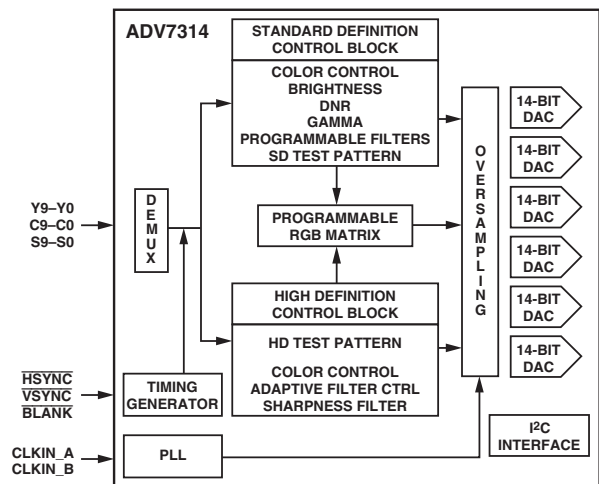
ADV7314

STANDARD DEFINITION CONTROL BLOCK

COLOR CONTROL
BRIGHTNESS
DNR
GAMMA
PROGRAMMABLE FILTERS
SD TEST PATTERN

14-BIT DAC

14-BIT DAC

14-BIT DAC

14-BIT DAC

14-BIT DAC

14-BIT DAC

O V E R S A M P L I N G

Y9–Y0
C9–C0
S9–S0

D E M U X

PROGRAMMABLE RGB MATRIX

HIGH DEFINITION CONTROL BLOCK

HD TEST PATTERN

COLOR CONTROL
ADAPTIVE FILTER CTRL
SHARPNESS FILTER

$\overline{HSYNC}$
$\overline{VSYNC}$
$\overline{BLANK}$

TIMING GENERATOR

CLKIN_A
CLKIN_B

PLL

I²C INTERFACE